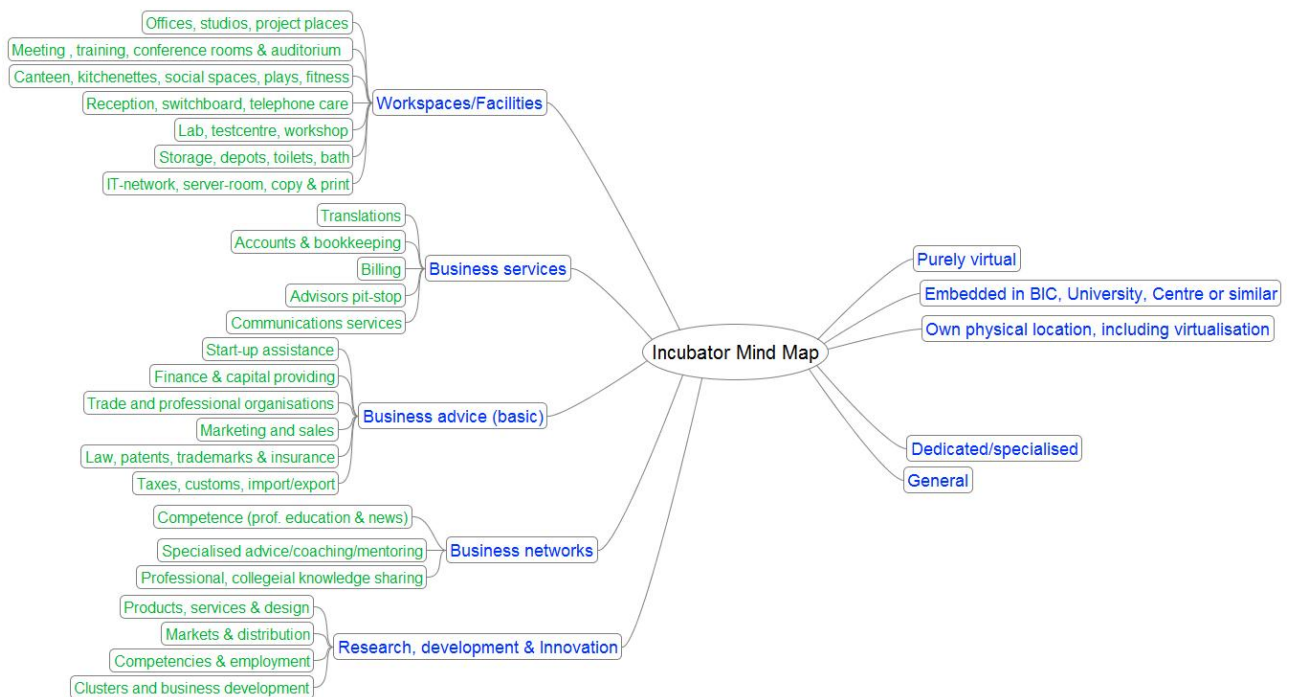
Incubator Mind Map

Workspaces/Facilities
Offices, studios, project places
Meeting , training, conference rooms & auditorium
Canteen, kitchenettes, social spaces, plays, fitness
Reception, switchboard, telephone care
Lab, testcentre, workshop
Storage, depots, toilets, bath
IT-network, server-room, copy & print

Business services
Translations
Accounts & bookkeeping
Billing
Advisors pit-stop
Communications services

Business advice (basic)
Start-up assistance
Finance & capital providing
Trade and professional organisations
Marketing and sales
Law, patents, trademarks & insurance
Taxes, customs, import/export

Business networks
Competence (prof. education & news)
Specialised advice/coaching/mentoring
Professional, collegeial knowledge sharing

Research, development & Innovation
Products, services & design
Markets & distribution
Competencies & employment
Clusters and business development

Purely virtual
Embedded in BIC, University, Centre or similar
Own physical location, including virtualisation

Dedicated/specialised
General